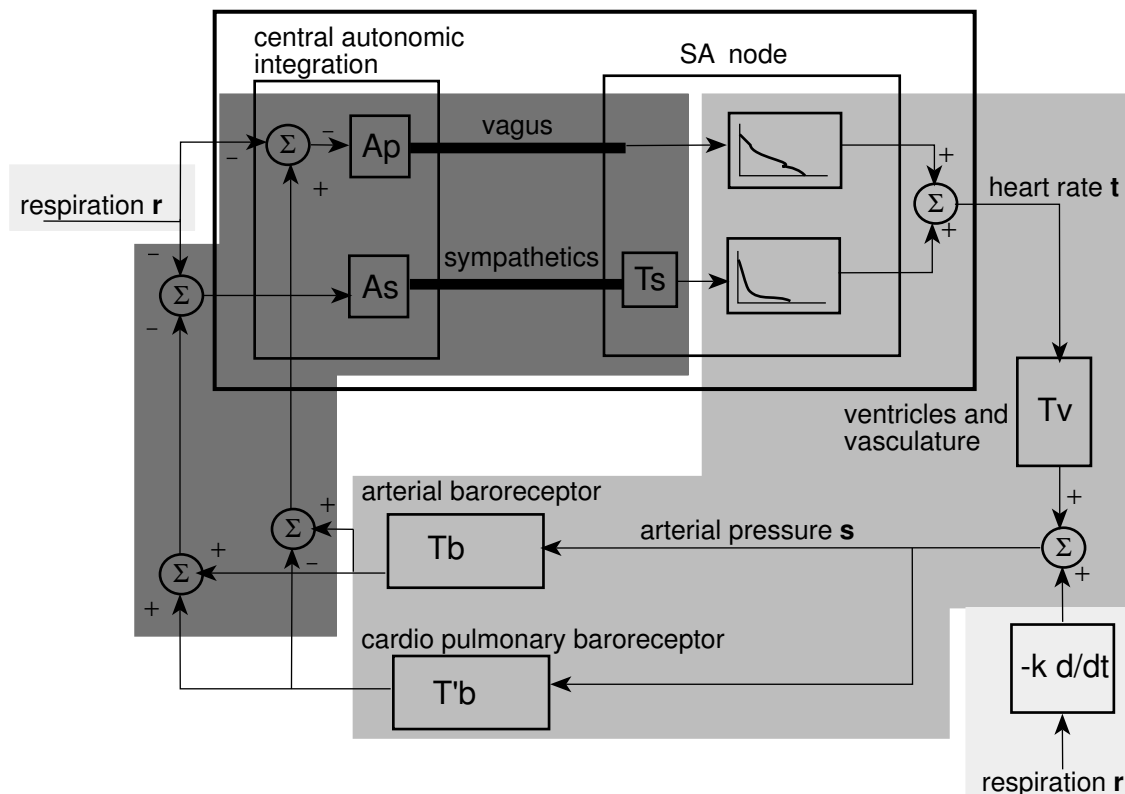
central autonomic integration

SA node

$\Sigma$ − Ap vagus

− +

respiration **r**

+

$\Sigma$ heart rate **t**

+

−

$\Sigma$ As sympathetics Ts

−

Tv

ventricles and vasculature

arterial baroreceptor

+

+

$\Sigma$ Tb arterial pressure **s** $\Sigma$

+ −

$\Sigma$ +

+

cardio pulmonary baroreceptor

T'b

-k d/dt

respiration **r**